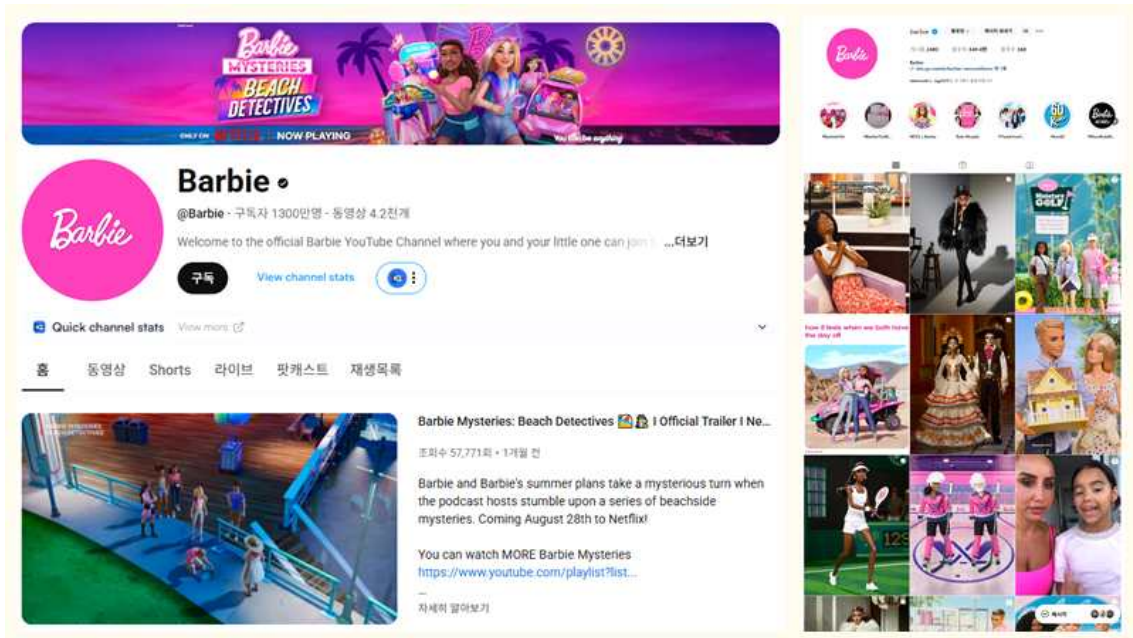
Barbie MYSTERIES BEACH DETECTIVES

ONLY ON NETFLIX NOW PLAYING

You Can be anything

Barbie

Barbie

@Barbie · 구독자 1300만명 · 동영상 4.2천개

Welcome to the official Barbie YouTube Channel where you and your little one can join t ...더보기

구독

View channel stats

Quick channel stats View more

홈 동영상 Shorts 라이브 팟캐스트 재생목록

Barbie Mysteries: Beach Detectives I Official Trailer I Ne...

조회수 57,771회 • 1개월 전

Barbie and Barbie's summer plans take a mysterious turn when the podcast hosts stumble upon a series of beachside mysteries. Coming August 28th to Netflix!

You can watch MORE Barbie Mysteries
https://www.youtube.com/playlist?list...

자세히 알아보기

Barbie

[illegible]

Barbie MYSTERIES GOLF

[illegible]

129

메시지